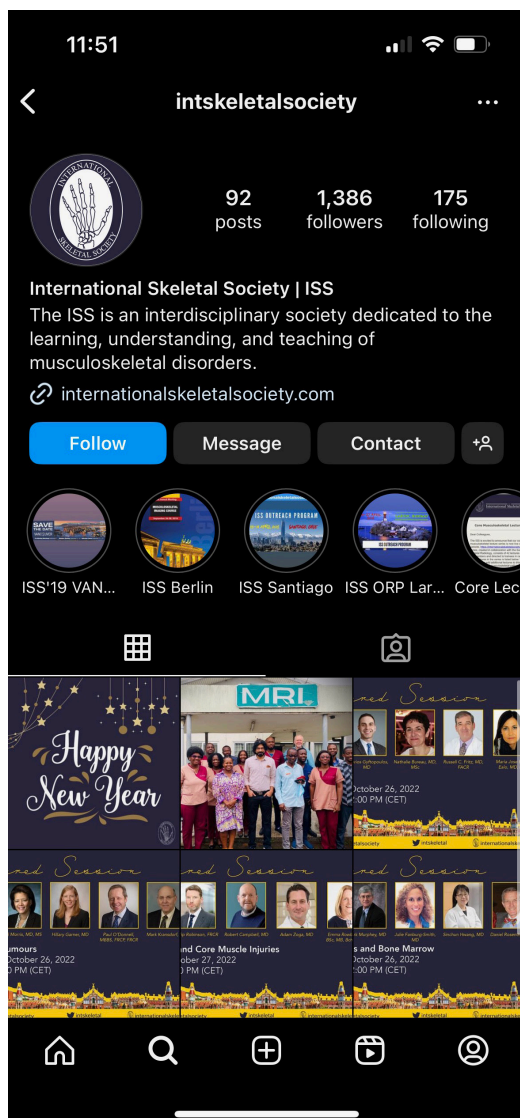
11:51

intskeletalsociety

INTERNATIONAL SKELETAL SOCIETY

92 posts
1,386 followers
175 following

International Skeletal Society | ISS
The ISS is an interdisciplinary society dedicated to the learning, understanding, and teaching of musculoskeletal disorders.
internationalskeletalsociety.com

Follow
Message
Contact

SAVE THE DATE
ISS'19 VAN...
ISS Berlin
ISS OUTREACH PROGRAM
ISS Santiago
ISS OUTREACH PROGRAM
ISS ORP Lar...
Core Lec...

Happy New Year

MRI

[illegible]ed Session
October 26, 2022
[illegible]00 PM (CET)
intskeletal
internationalsk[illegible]

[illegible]ed Session
Hillary Garner, MD
Paul O'Donnell, MBBS, FRCP, FRCR
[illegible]umours
October 26, 2022
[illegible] PM (CET)
intskeletal
internationalskeletalsociety

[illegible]ed Session
Robert Campbell, MD
Adam Zoga, MD
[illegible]nd Core Muscle Injuries
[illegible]ober 27, 2022
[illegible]0 PM (CET)
intskeletal

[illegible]ed Session
Julia Fishburg-Smith, MD
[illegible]s and Bone Marrow
October 26, 2022
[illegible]00 PM (CET)
intskeletal
internationalsk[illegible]